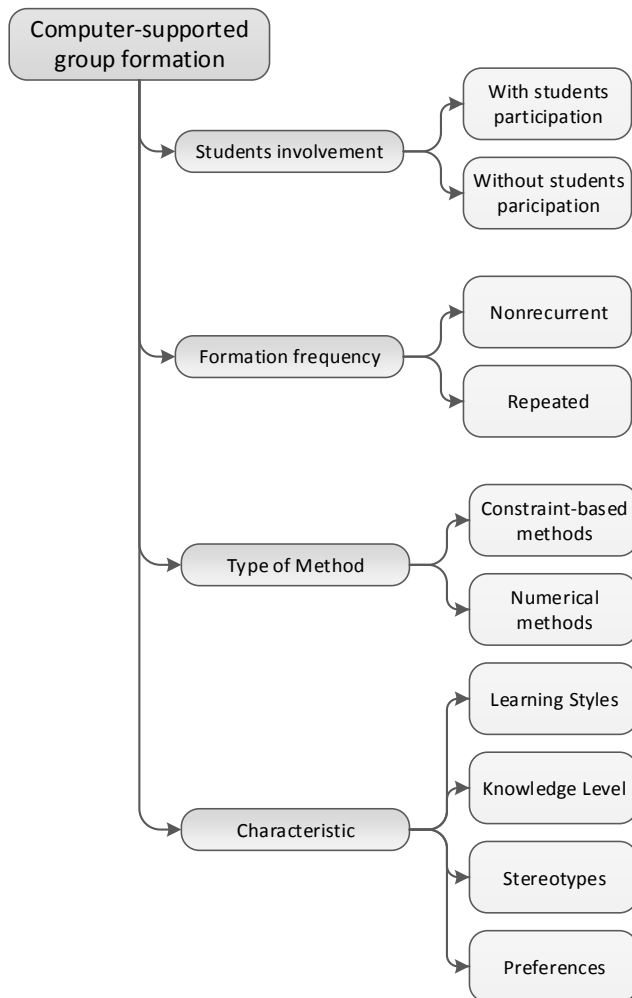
Computer-supported group formation

Students involvement

With students participation

Without students paricipation

Formation frequency

Nonrecurrent

Repeated

Type of Method

Constraint-based methods

Numerical methods

Characteristic

Learning Styles

Knowledge Level

Stereotypes

Preferences